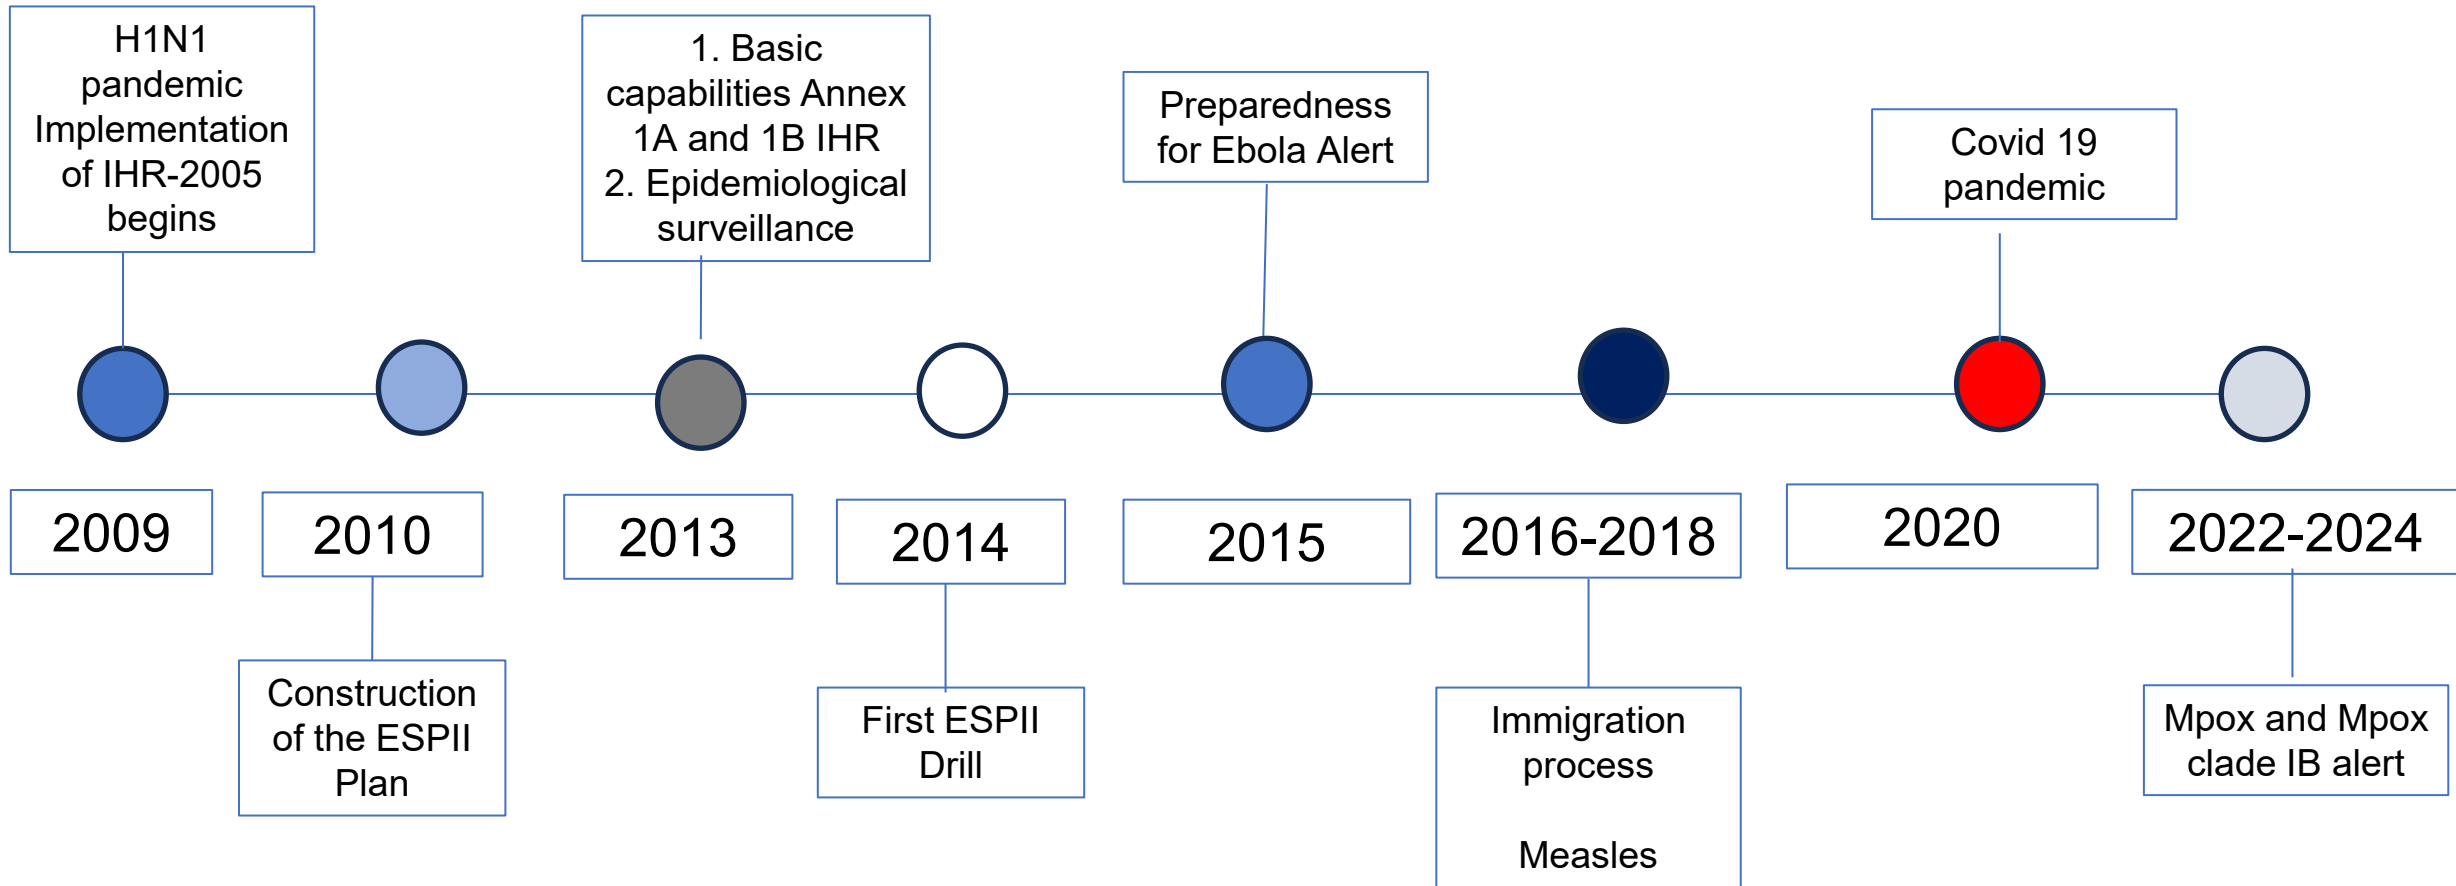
H1N1 pandemic Implementation of IHR-2005 begins

1. Basic capabilities Annex 1A and 1B IHR
2. Epidemiological surveillance

Preparedness for Ebola Alert

Covid 19 pandemic

2009

2010

2013

2014

2015

2016-2018

2020

2022-2024

Construction of the ESPII Plan

First ESPII Drill

Immigration process

Measles

Mpox and Mpox clade IB alert